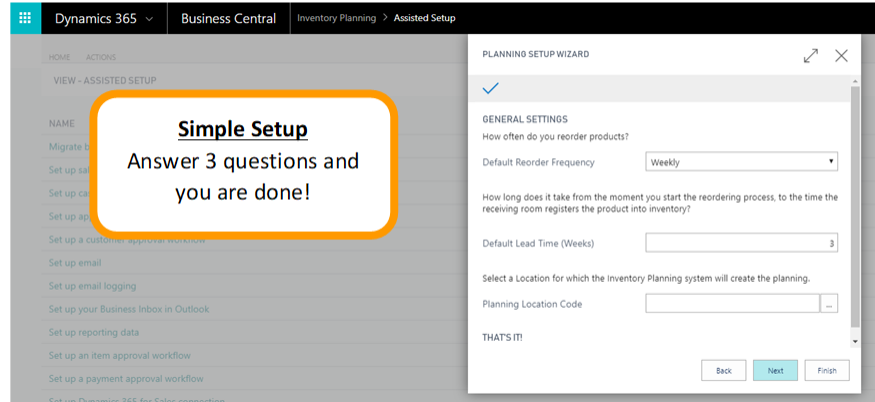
Dynamics 365 Business Central Inventory Planning > Assisted Setup

HOME ACTIONS

VIEW - ASSISTED SETUP

NAME

Migrate b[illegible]

Set up sa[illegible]

Set up ca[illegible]

Set up ap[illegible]

Set up a customer approval workflow

Set up email

Set up email logging

Set up your Business Inbox in Outlook

Set up reporting data

Set up an item approval workflow

Set up a payment approval workflow

**Simple Setup**

Answer 3 questions and you are done!

PLANNING SETUP WIZARD

GENERAL SETTINGS

How often do you reorder products?

Default Reorder Frequency | Weekly

How long does it take from the moment you start the reordering process, to the time the receiving room registers the product into inventory?

Default Lead Time (Weeks) | 3

Select a Location for which the Inventory Planning system will create the planning.

Planning Location Code | ...

THAT'S IT!

Back Next Finish